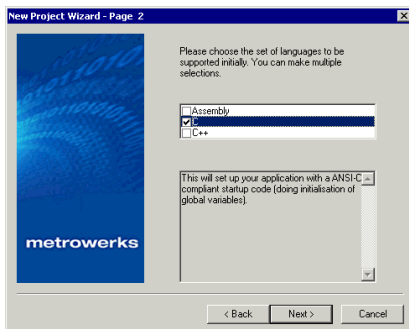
New Project Wizard - Page 2

metrowerks

Please choose the set of languages to be supported initially. You can make multiple selections.

Assembly
C
C++

This will set up your application with a ANSI-C compliant startup code (doing initialisation of global variables).

< Back
Next >
Cancel